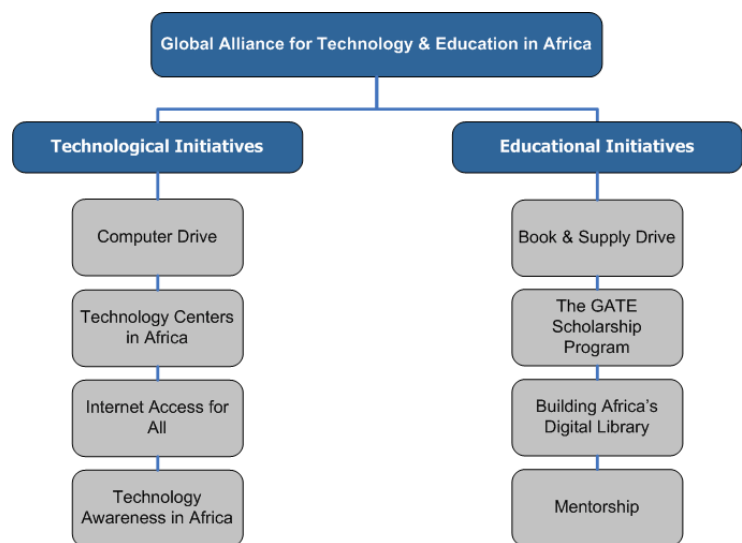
Global Alliance for Technology & Education in Africa

Technological Initiatives

Computer Drive

Technology Centers in Africa

Internet Access for All

Technology Awareness in Africa

Educational Initiatives

Book & Supply Drive

The GATE Scholarship Program

Building Africa's Digital Library

Mentorship